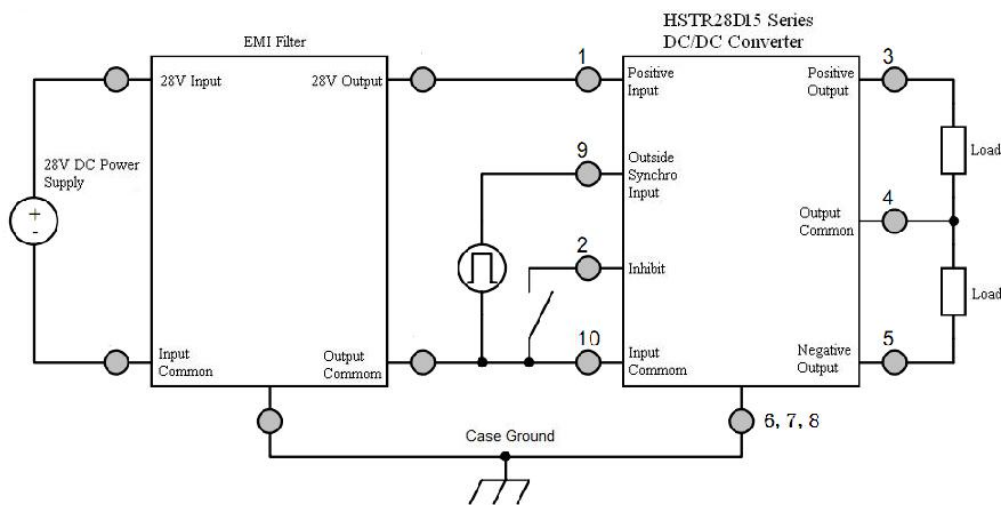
HSTR28D15 Series
DC/DC Converter

EMI Filter

28V Input

28V Output

Input Common

Output Commom

28V DC Power Supply

+
-

1
Positive Input

9
Outside Synchro Input

2
Inhibit

10
Input Commom

3
Positive Output

4
Output Common

5
Negative Output

Load

Load

6, 7, 8

Case Ground